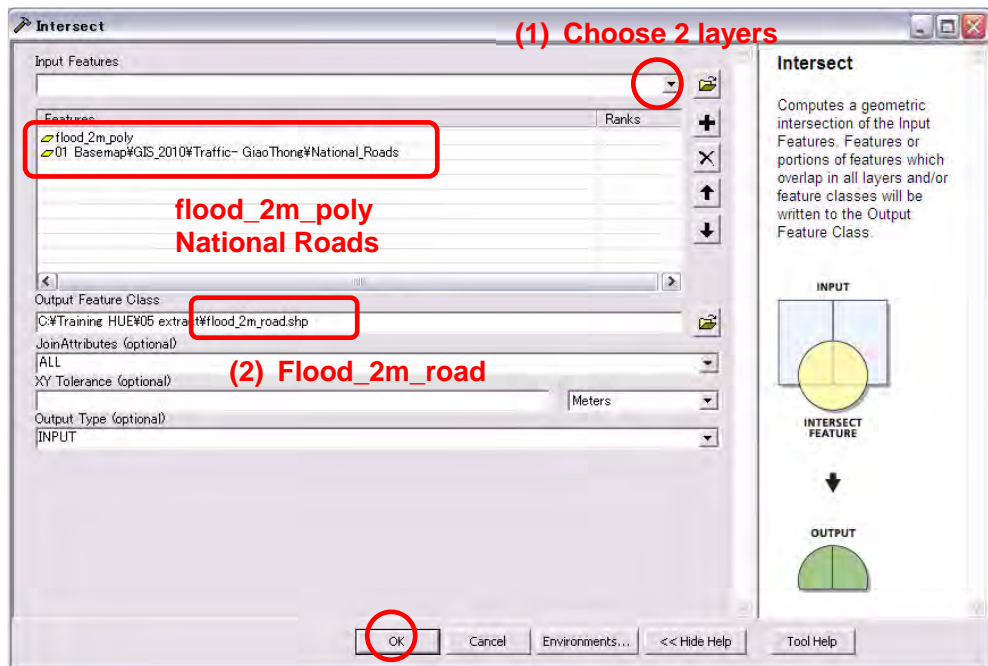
Intersect

(1) Choose 2 layers

Input Features

| Features | Ranks |
|---|---|
| flood_2m_poly | |
| 01 Basemap¥GIS_2010¥Traffic- GiaoThong¥National_Roads | |

flood_2m_poly
National Roads

Output Feature Class

C:¥Training HUE¥05 extract¥flood_2m_road.shp

(2) Flood_2m_road

JoinAttributes (optional)

ALL

XY Tolerance (optional)

Meters

Output Type (optional)

INPUT

Intersect

Computes a geometric intersection of the Input Features. Features or portions of features which overlap in all layers and/or feature classes will be written to the Output Feature Class.

INPUT

INTERSECT FEATURE

OUTPUT

OK Cancel Environments... << Hide Help Tool Help